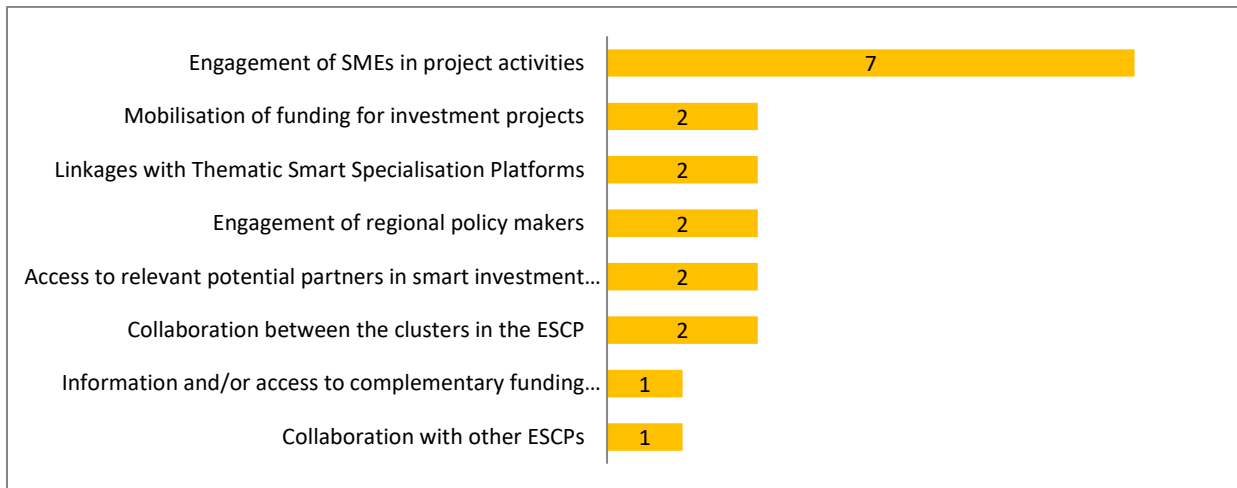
| | |
|---|---|
| Engagement of SMEs in project activities | 7 |
| Mobilisation of funding for investment projects | 2 |
| Linkages with Thematic Smart Specialisation Platforms | 2 |
| Engagement of regional policy makers | 2 |
| Access to relevant potential partners in smart investment… | 2 |
| Collaboration between the clusters in the ESCP | 2 |
| Information and/or access to complementary funding… | 1 |
| Collaboration with other ESCPs | 1 |